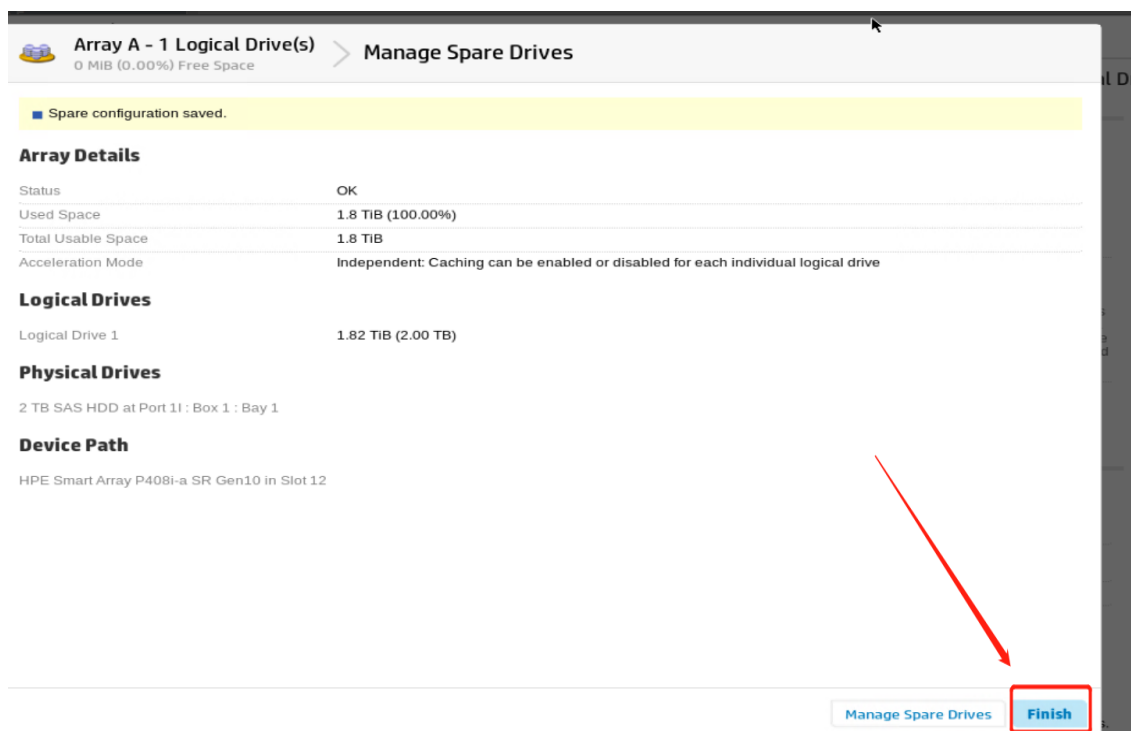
Array A - 1 Logical Drive(s)
0 MiB (0.00%) Free Space

Manage Spare Drives

Spare configuration saved.

Array Details

| | |
|---|---|
| Status | OK |
| Used Space | 1.8 TiB (100.00%) |
| Total Usable Space | 1.8 TiB |
| Acceleration Mode | Independent: Caching can be enabled or disabled for each individual logical drive |

Logical Drives

| | |
|---|---|
| Logical Drive 1 | 1.82 TiB (2.00 TB) |

Physical Drives

2 TB SAS HDD at Port 1I : Box 1 : Bay 1

Device Path

HPE Smart Array P408i-a SR Gen10 in Slot 12

Manage Spare Drives
Finish

al D